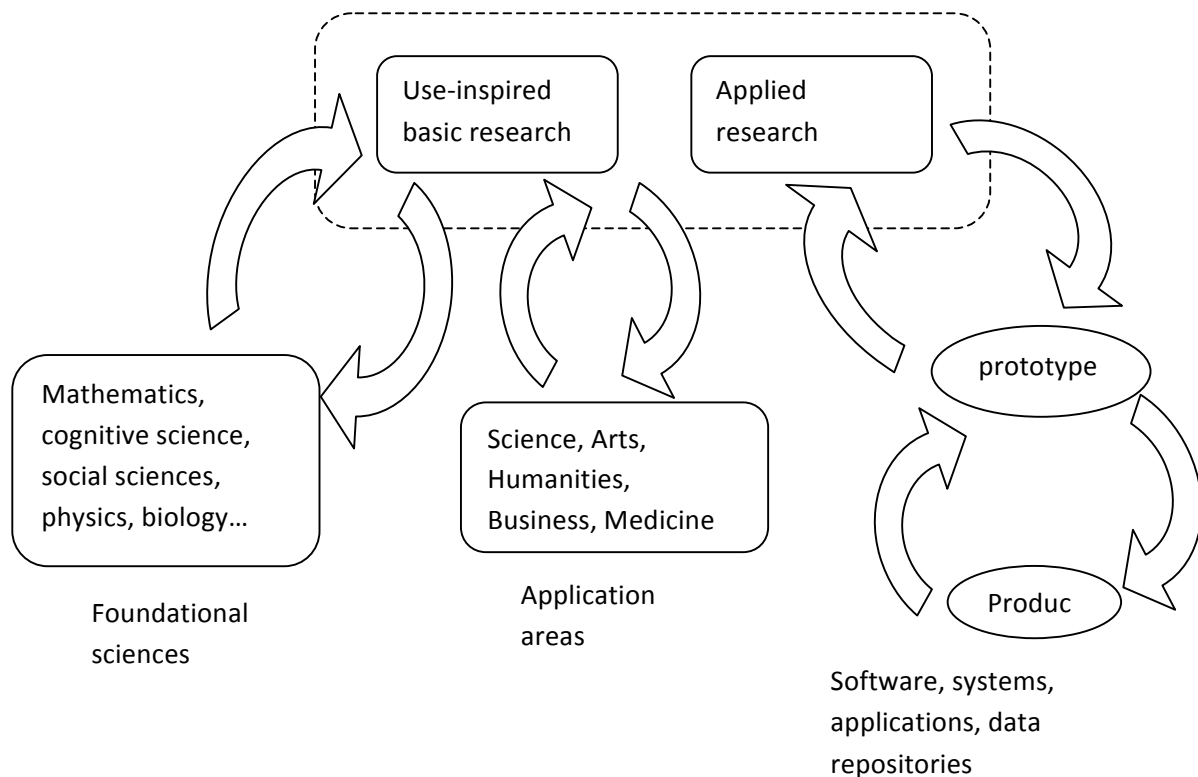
Use-inspired basic research

Applied research

prototype

Mathematics, cognitive science, social sciences, physics, biology…

Science, Arts, Humanities, Business, Medicine

Foundational sciences

Application areas

Produc

Software, systems, applications, data repositories